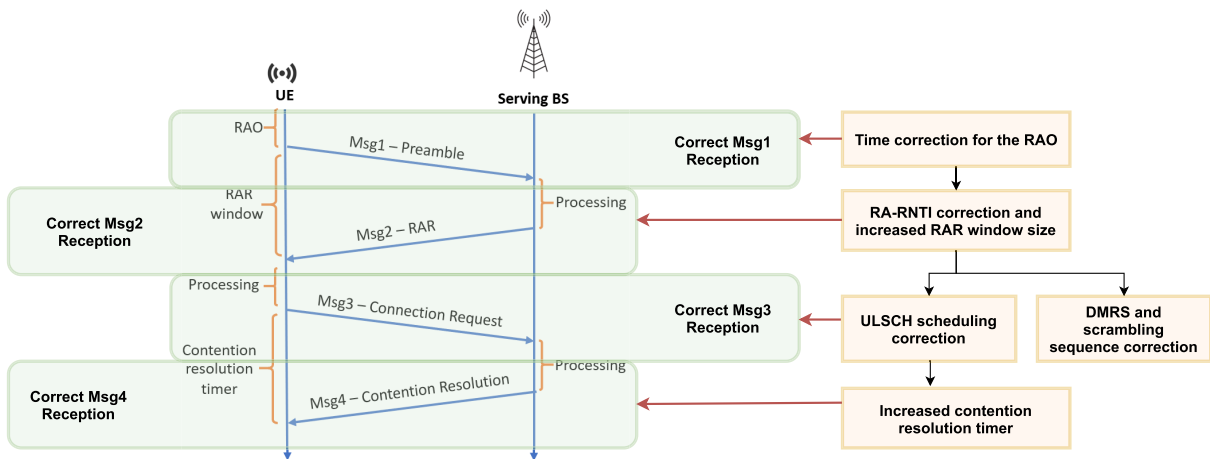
UE

Serving BS

RAO

Msg1 – Preamble

Correct Msg1 Reception

Time correction for the RAO

RAR window

Processing

Correct Msg2 Reception

Msg2 – RAR

RA-RNTI correction and increased RAR window size

Processing

Msg3 – Connection Request

Correct Msg3 Reception

ULSCH scheduling correction

DMRS and scrambling sequence correction

Contention resolution timer

Processing

Correct Msg4 Reception

Msg4 – Contention Resolution

Increased contention resolution timer